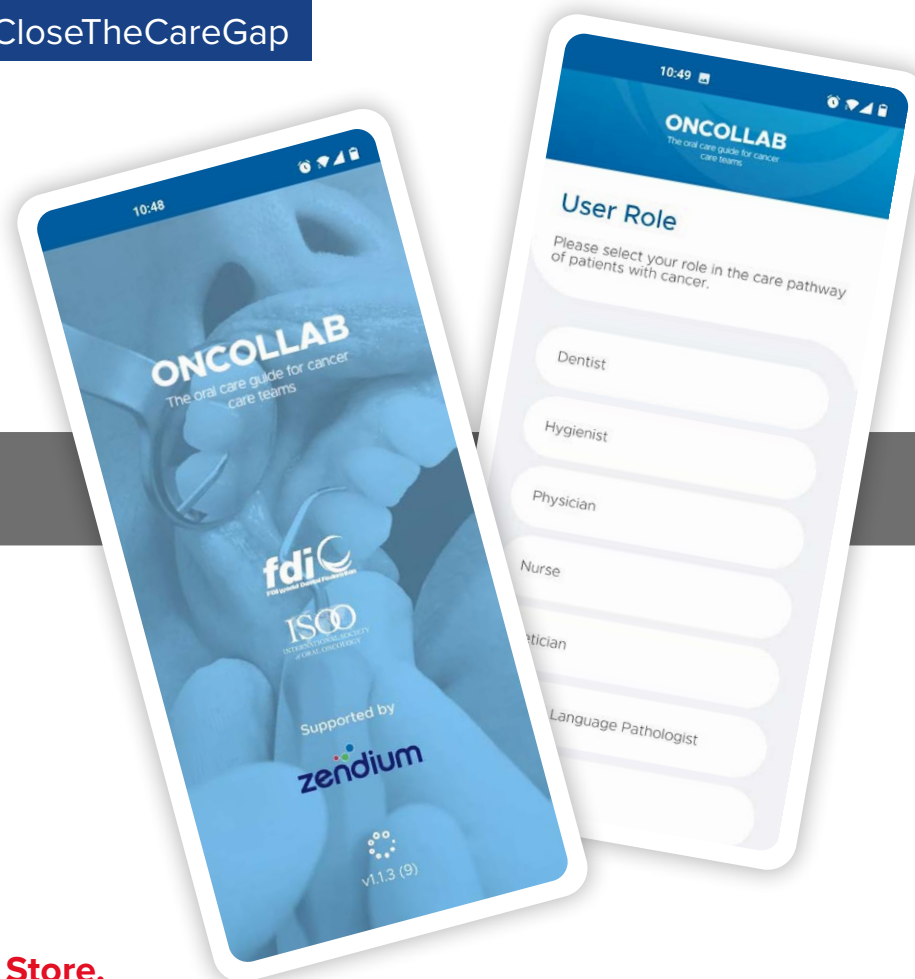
CloseTheCareGap

10:48

ONCOLLAB
The oral care guide for cancer care teams

fdi
FDI World Dental Federation

ISOO
INTERNATIONAL SOCIETY of ORAL ONCOLOGY

Supported by
zendium

v1.1.3 (9)

10:49

ONCOLLAB
The oral care guide for cancer care teams

User Role
Please select your role in the care pathway of patients with cancer.

Dentist

Hygienist

Physician

Nurse

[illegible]tician

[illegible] Language Pathologist

Store.